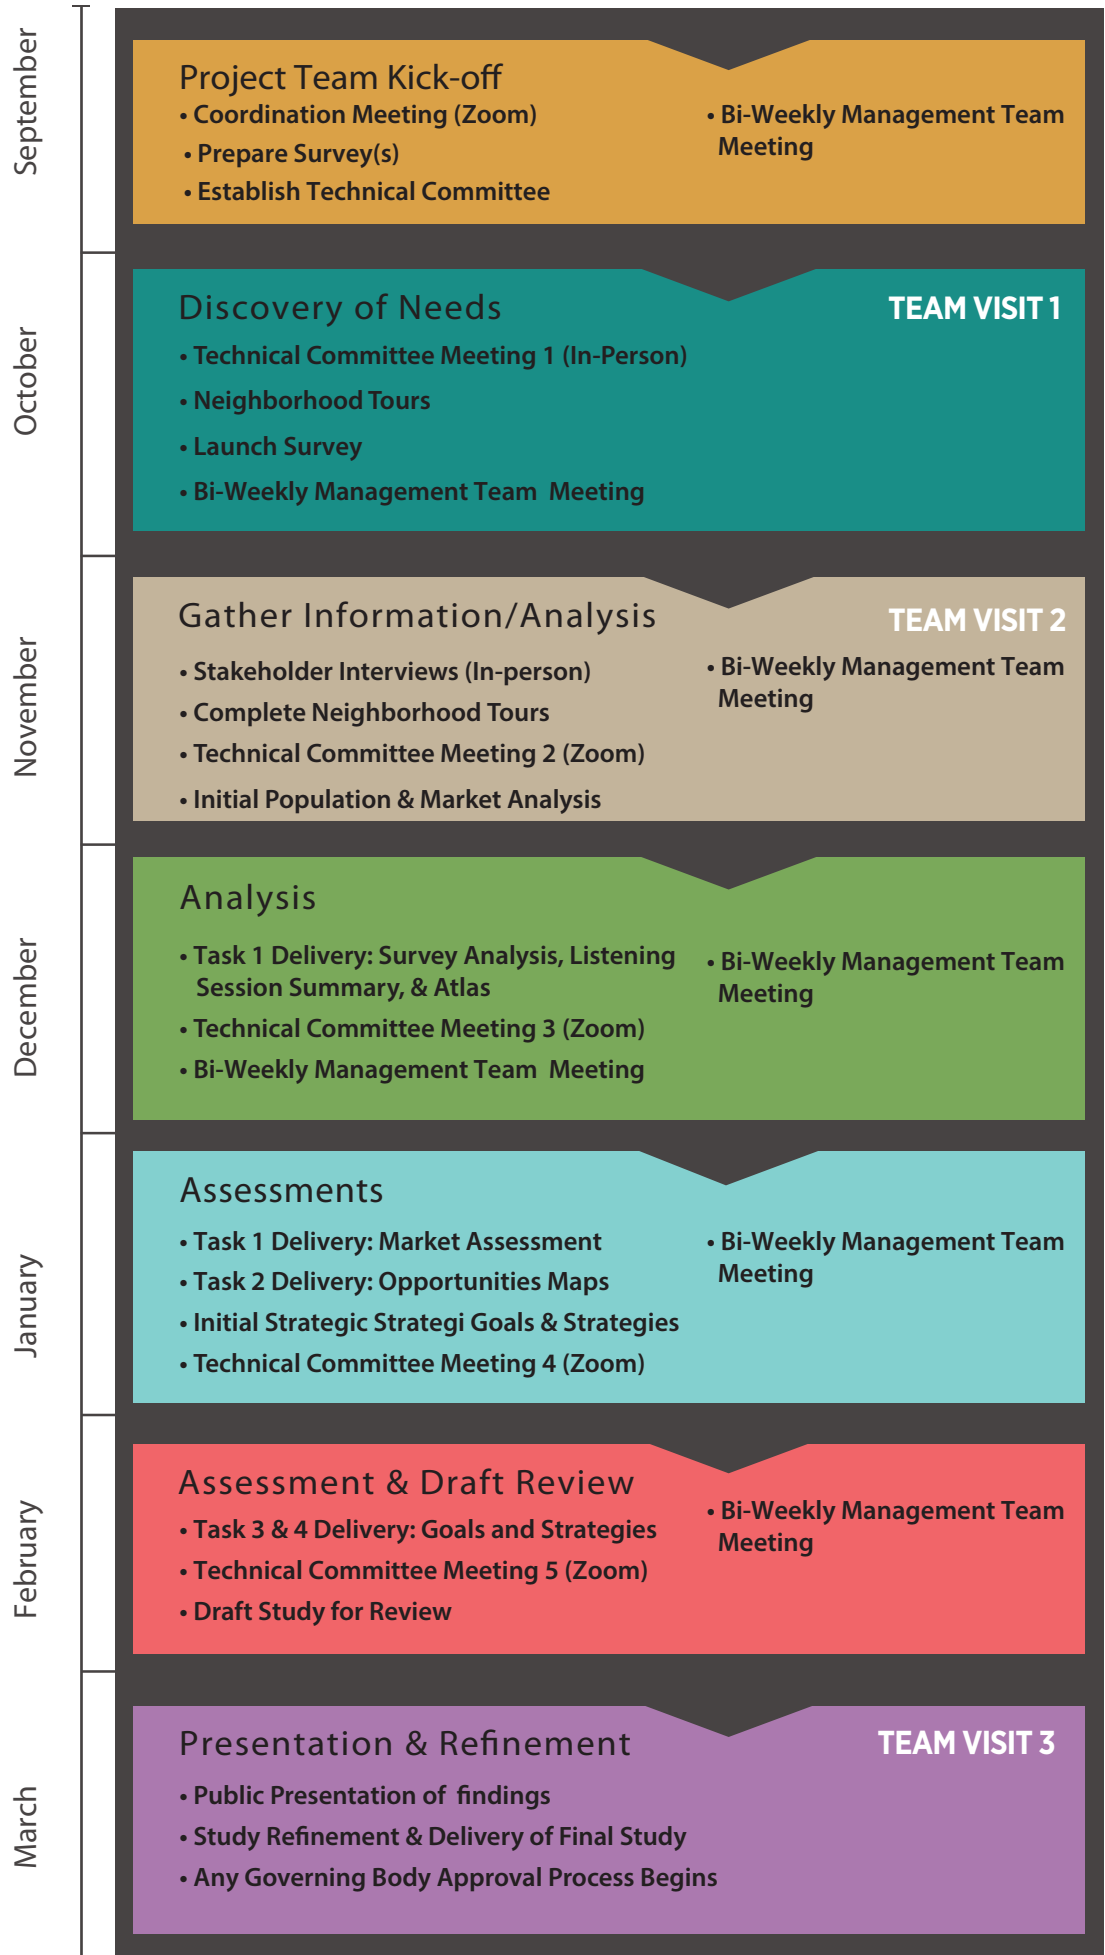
September

Project Team Kick-off
• Coordination Meeting (Zoom)
• Prepare Survey(s)
• Establish Technical Committee

• Bi-Weekly Management Team Meeting

October

Discovery of Needs

TEAM VISIT 1

• Technical Committee Meeting 1 (In-Person)
• Neighborhood Tours
• Launch Survey
• Bi-Weekly Management Team Meeting

November

Gather Information/Analysis

TEAM VISIT 2

• Stakeholder Interviews (In-person)
• Complete Neighborhood Tours
• Technical Committee Meeting 2 (Zoom)
• Initial Population & Market Analysis

• Bi-Weekly Management Team Meeting

December

Analysis
• Task 1 Delivery: Survey Analysis, Listening Session Summary, & Atlas
• Technical Committee Meeting 3 (Zoom)
• Bi-Weekly Management Team Meeting

• Bi-Weekly Management Team Meeting

January

Assessments
• Task 1 Delivery: Market Assessment
• Task 2 Delivery: Opportunities Maps
• Initial Strategic Strategi Goals & Strategies
• Technical Committee Meeting 4 (Zoom)

• Bi-Weekly Management Team Meeting

February

Assessment & Draft Review
• Task 3 & 4 Delivery: Goals and Strategies
• Technical Committee Meeting 5 (Zoom)
• Draft Study for Review

• Bi-Weekly Management Team Meeting

March

Presentation & Refinement

TEAM VISIT 3

• Public Presentation of findings
• Study Refinement & Delivery of Final Study
• Any Governing Body Approval Process Begins